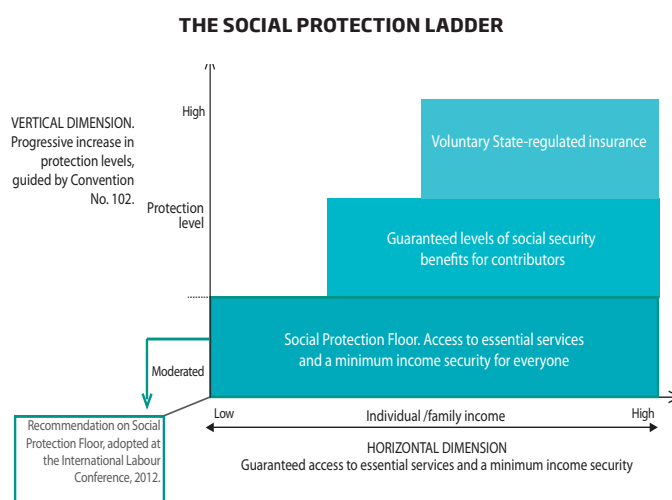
THE SOCIAL PROTECTION LADDER

VERTICAL DIMENSION. Progressive increase in protection levels, guided by Convention No. 102.

High

Protection level

Moderated

Voluntary State-regulated insurance

Guaranteed levels of social security benefits for contributors

Social Protection Floor. Access to essential services and a minimum income security for everyone

Recommendation on Social Protection Floor, adopted at the International Labour Conference, 2012.

Low

Individual /family income

High

HORIZONTAL DIMENSION
Guaranteed access to essential services and a minimum income security